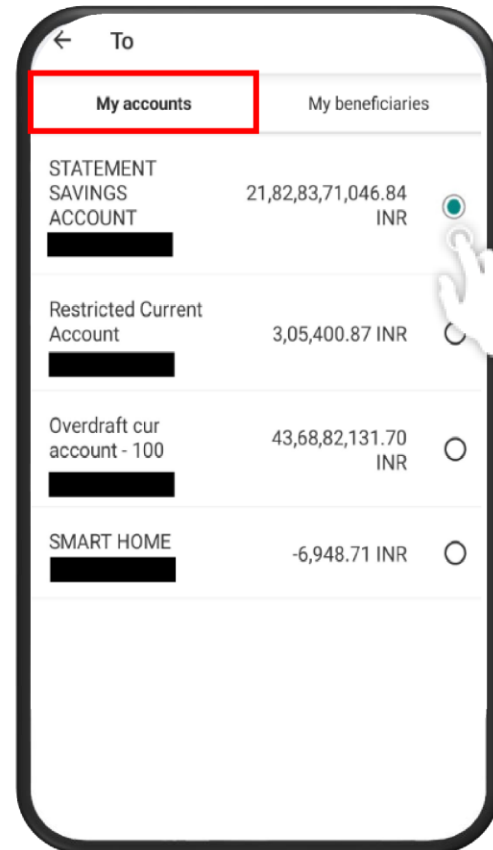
← To

My accounts

My beneficiaries

STATEMENT SAVINGS ACCOUNT
21,82,83,71,046.84 INR

Restricted Current Account
3,05,400.87 INR

Overdraft cur account - 100
43,68,82,131.70 INR

SMART HOME
-6,948.71 INR